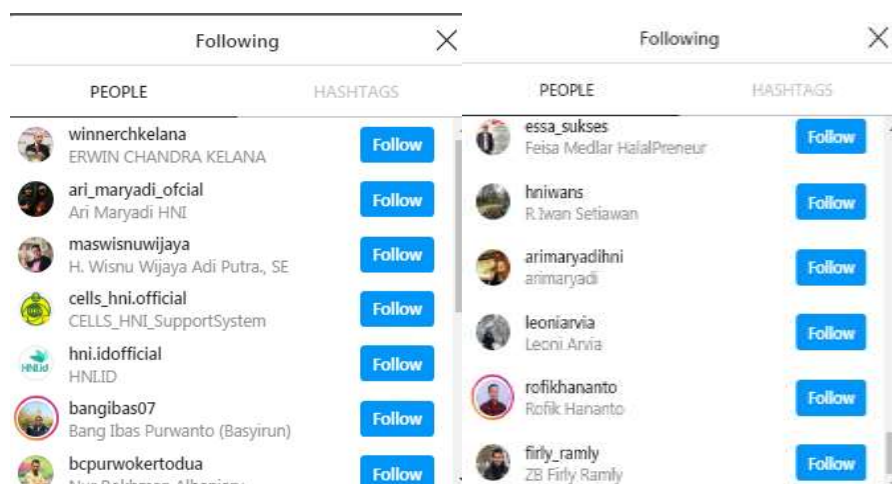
Following

PEOPLE HASHTAGS

winnerchkelana
ERWIN CHANDRA KELANA
Follow

ari_maryadi_ofcial
Ari Maryadi HNI
Follow

maswisnuwijaya
H. Wisnu Wijaya Adi Putra., SE
Follow

cells_hni.official
CELLS_HNI_SupportSystem
Follow

HNI.id
hni.idofficial
HNI.ID
Follow

bangibas07
Bang Ibas Purwanto (Basyirun)
Follow

bcpurwokertodua
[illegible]
Follow

Following

PEOPLE HASHTAGS

essa_sukses
Feisa Medlar HalalPreneur
Follow

hniwans
R Iwan Setiawan
Follow

arimaryadihni
arimaryadi
Follow

leoniarvia
Leoni Arvia
Follow

rofikhananto
Rofik Hananto
Follow

firly_ramly
ZB Firly Ramly
Follow